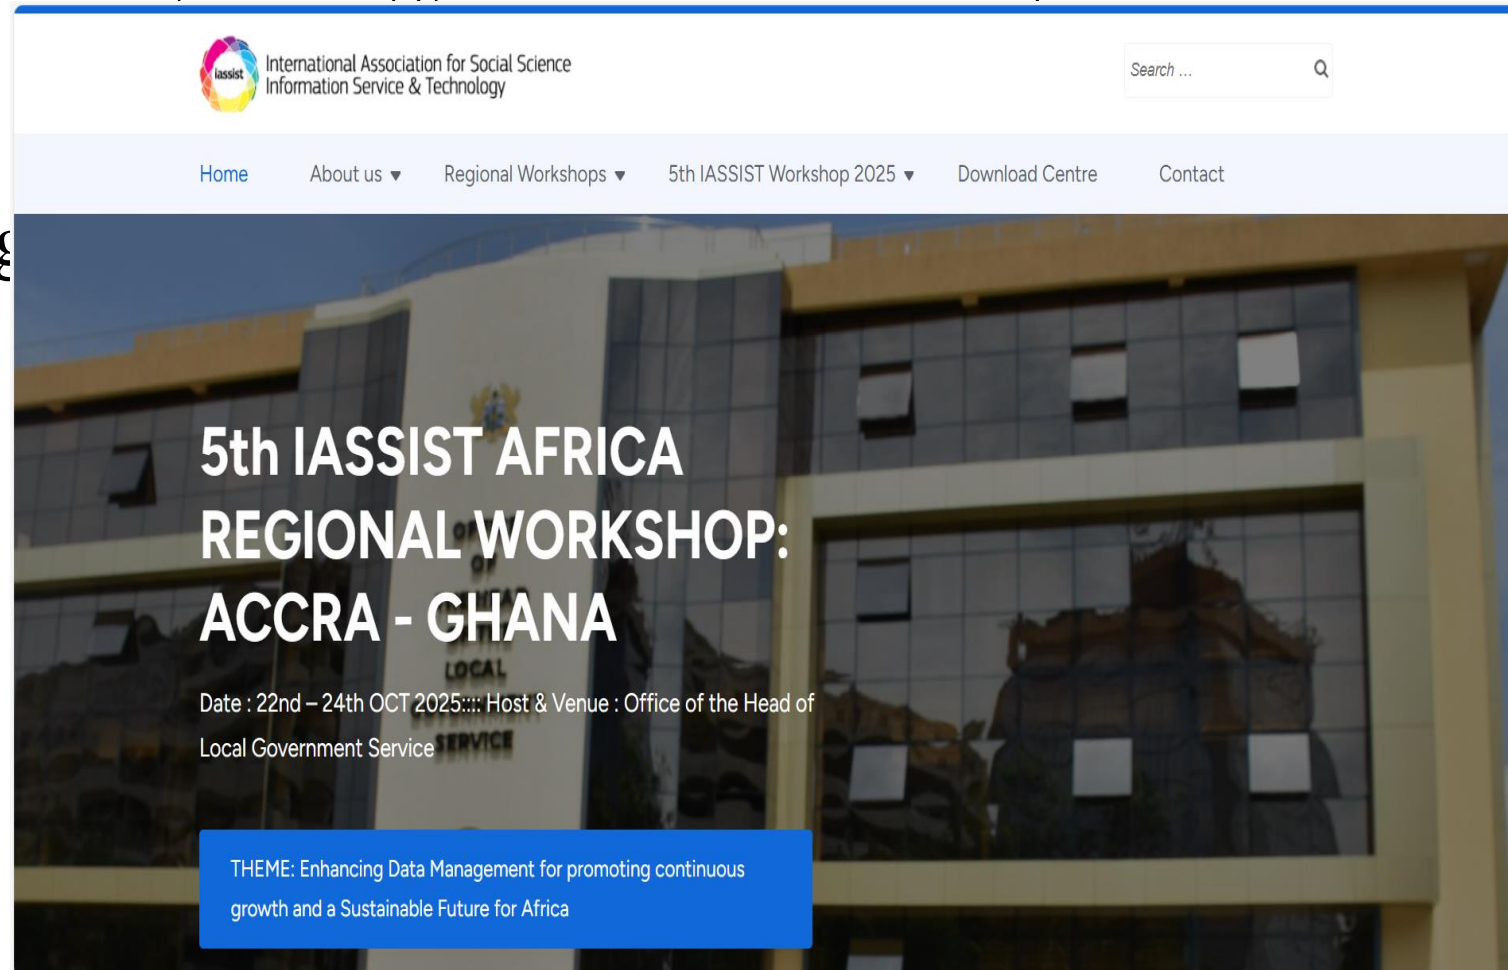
iassist

International Association for Social Science Information Service & Technology

Search ...

Home About us ▾ Regional Workshops ▾ 5th IASSIST Workshop 2025 ▾ Download Centre Contact

5th IASSIST AFRICA REGIONAL WORKSHOP: ACCRA - GHANA

Date : 22nd – 24th OCT 2025:::: Host & Venue : Office of the Head of Local Government Service

THEME: Enhancing Data Management for promoting continuous growth and a Sustainable Future for Africa